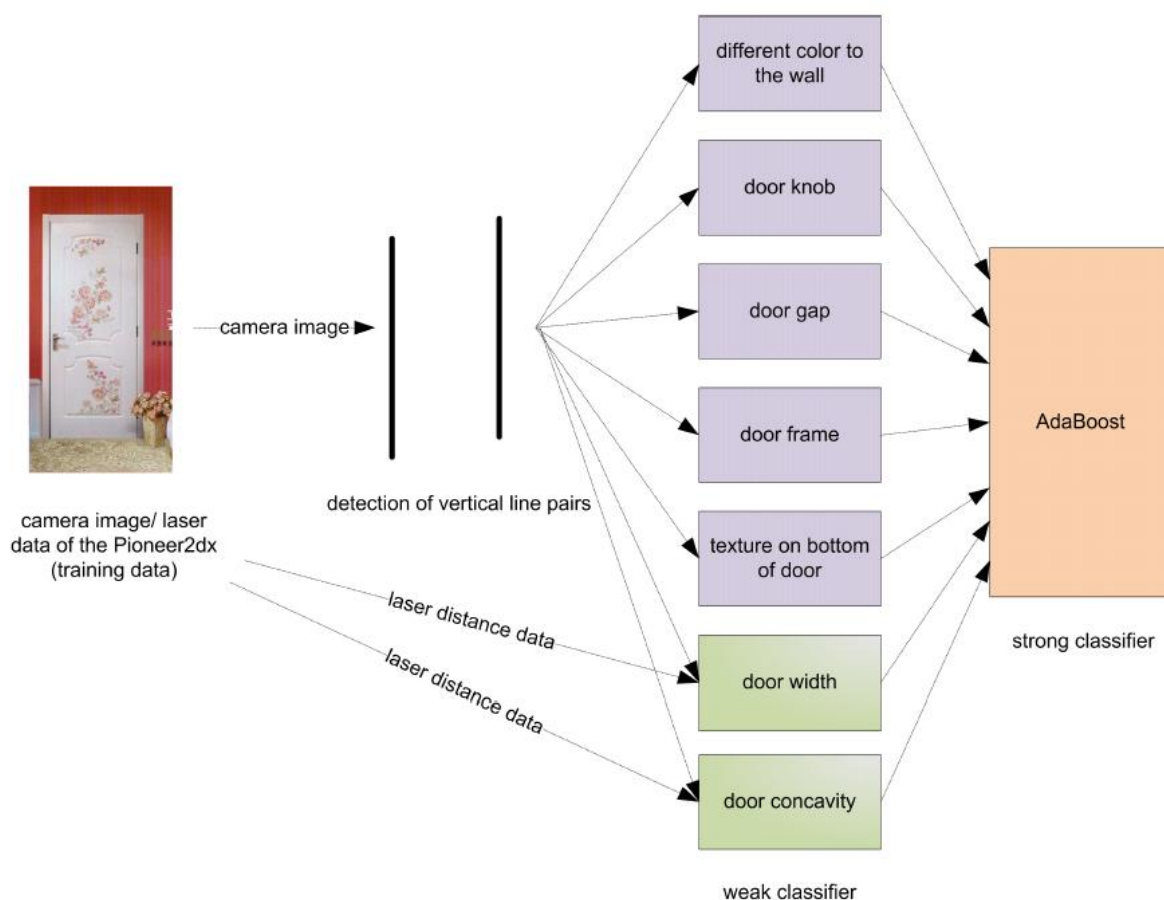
camera image

camera image/ laser data of the Pioneer2dx (training data)

detection of vertical line pairs

laser distance data

laser distance data

different color to the wall

door knob

door gap

door frame

texture on bottom of door

door width

door concavity

weak classifier

AdaBoost

strong classifier